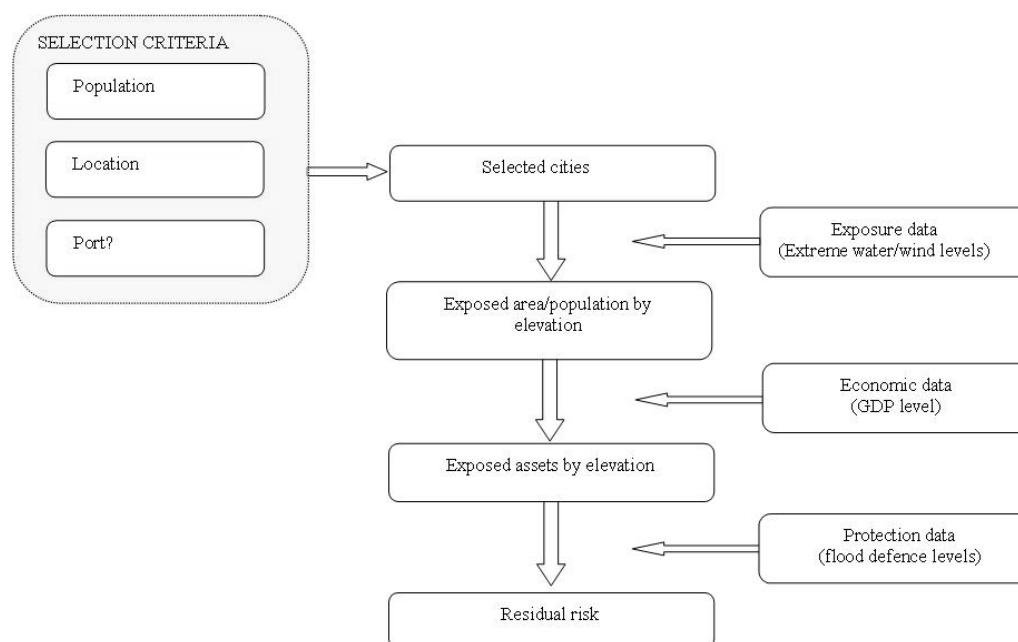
SELECTION CRITERIA

Population

Location

Port?

Selected cities

Exposure data
(Extreme water/wind levels)

Exposed area/population by elevation

Economic data
(GDP level)

Exposed assets by elevation

Protection data
(flood defence levels)

Residual risk